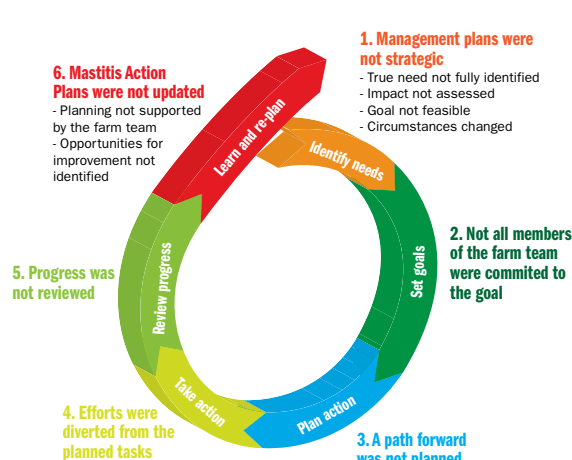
1. Management plans were not strategic
- True need not fully identified
- Impact not assessed
- Goal not feasible
- Circumstances changed

6. Mastitis Action Plans were not updated
- Planning not supported by the farm team
- Opportunities for improvement not identified

Learn and re-plan

Identify needs

2. Not all members of the farm team were commited to the goal

Set goals

5. Progress was not reviewed

Review progress

Take action

Plan action

4. Efforts were diverted from the planned tasks

3. A path forward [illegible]